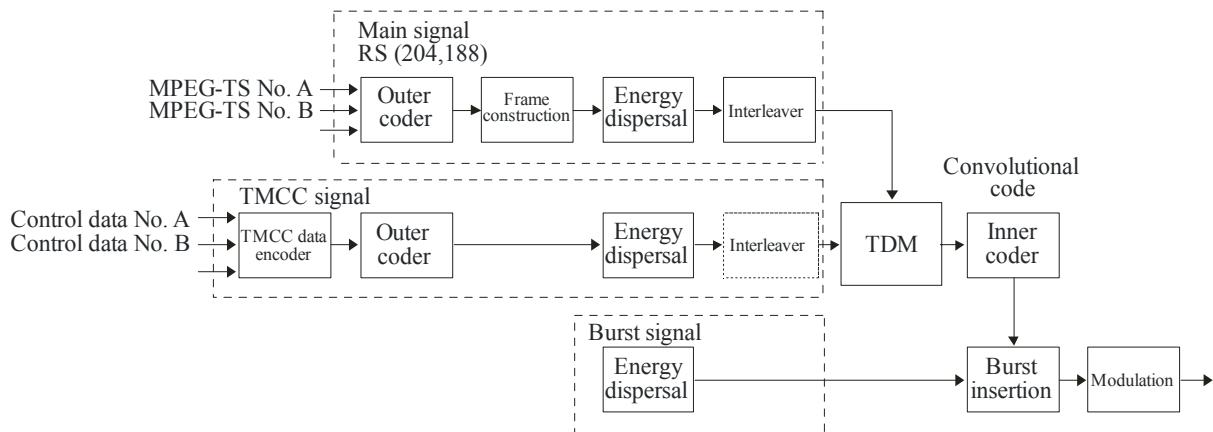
Main signal
RS (204,188)

MPEG-TS No. A
MPEG-TS No. B

Outer coder

Frame construction

Energy dispersal

Interleaver

TMCC signal

Control data No. A
Control data No. B

TMCC data encoder

Outer coder

Energy dispersal

Interleaver

Convolutional code

TDM

Inner coder

Burst signal

Energy dispersal

Burst insertion

Modulation